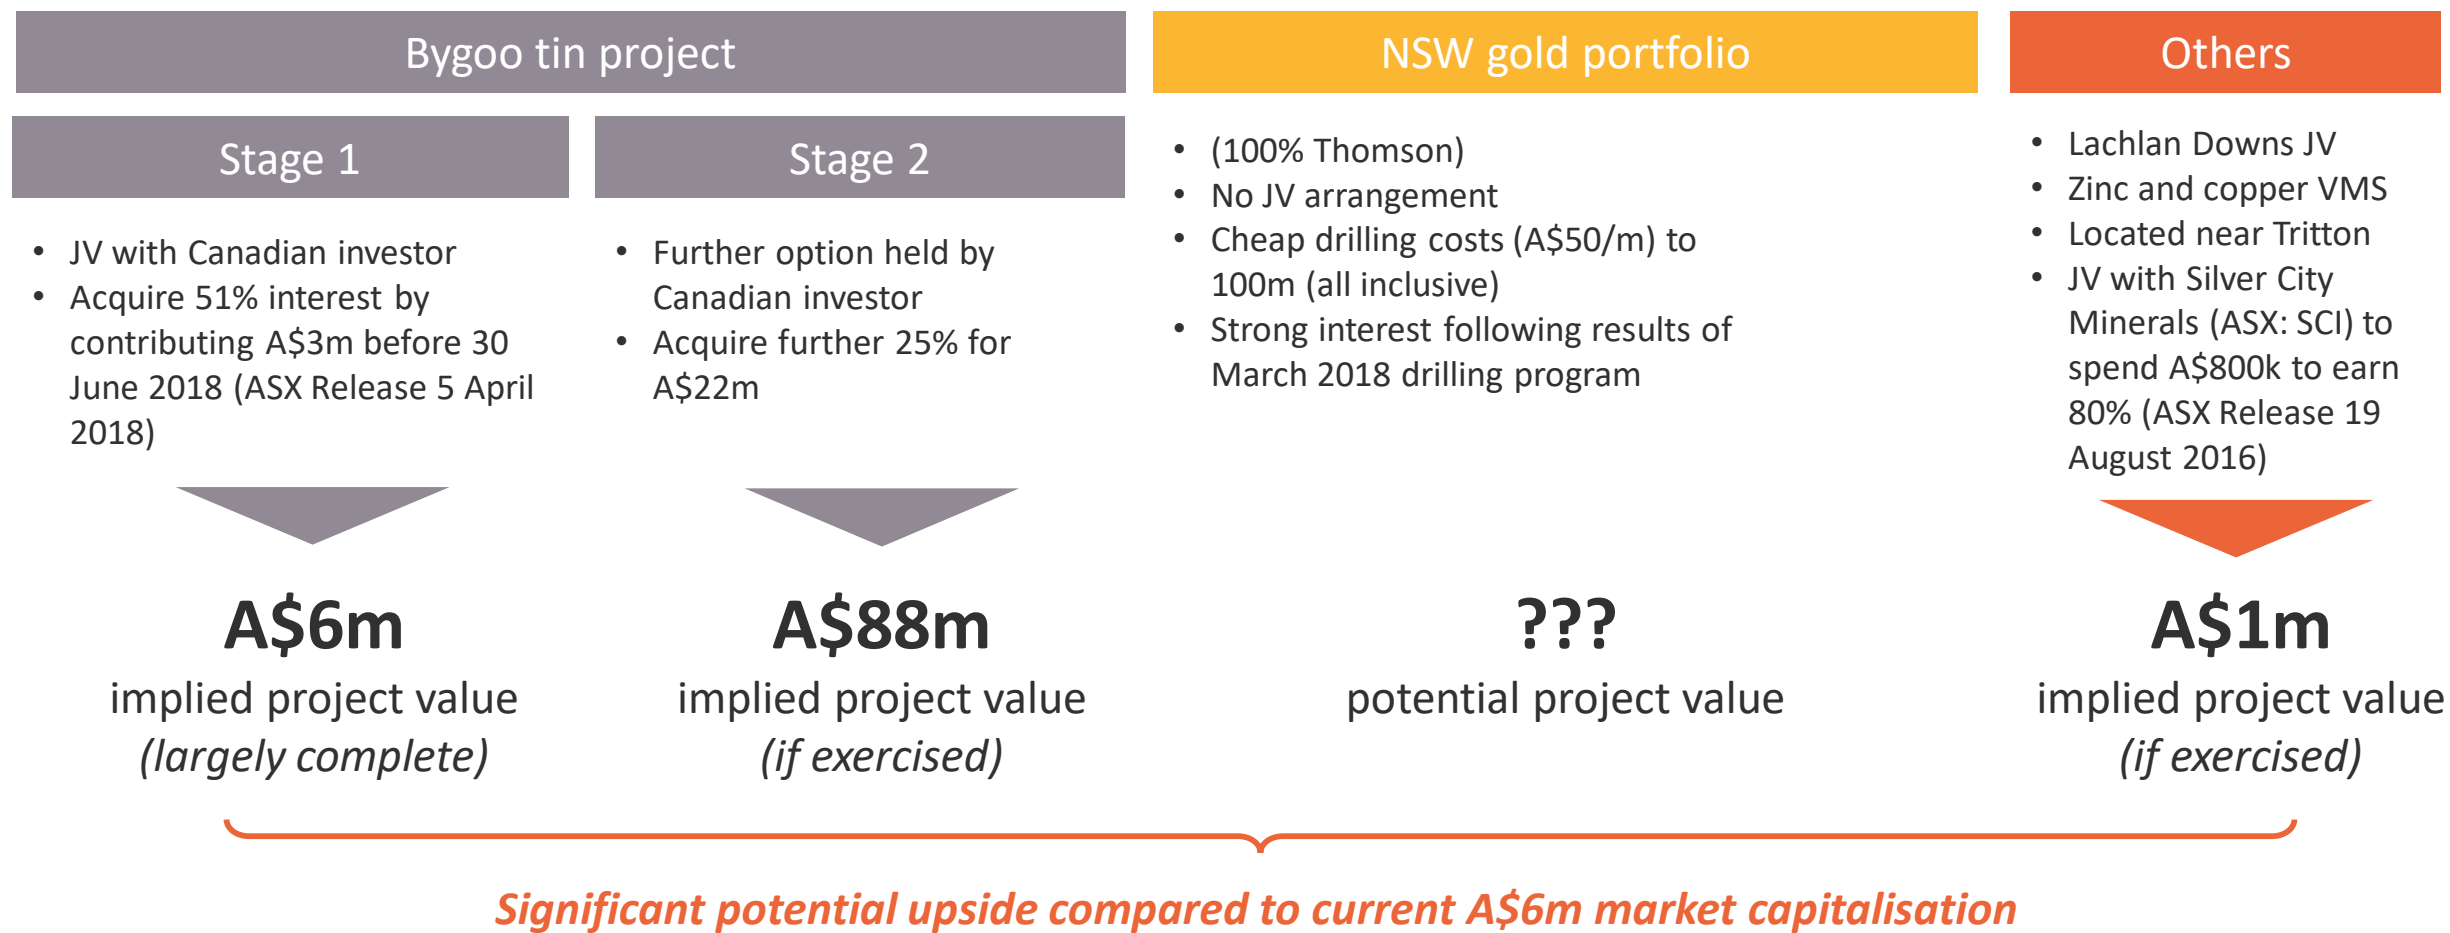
Bygoo tin project

Stage 1

- JV with Canadian investor
- Acquire 51% interest by contributing A\$3m before 30 June 2018 (ASX Release 5 April 2018)

A\$6m
implied project value
*(largely complete)*

Stage 2

- Further option held by Canadian investor
- Acquire further 25% for A\$22m

A\$88m
implied project value
*(if exercised)*

NSW gold portfolio

- (100% Thomson)
- No JV arrangement
- Cheap drilling costs (A\$50/m) to 100m (all inclusive)
- Strong interest following results of March 2018 drilling program

???
potential project value

Others

- Lachlan Downs JV
- Zinc and copper VMS
- Located near Tritton
- JV with Silver City Minerals (ASX: SCI) to spend A\$800k to earn 80% (ASX Release 19 August 2016)

A\$1m
implied project value
*(if exercised)*

*Significant potential upside compared to current A\$6m market capitalisation*